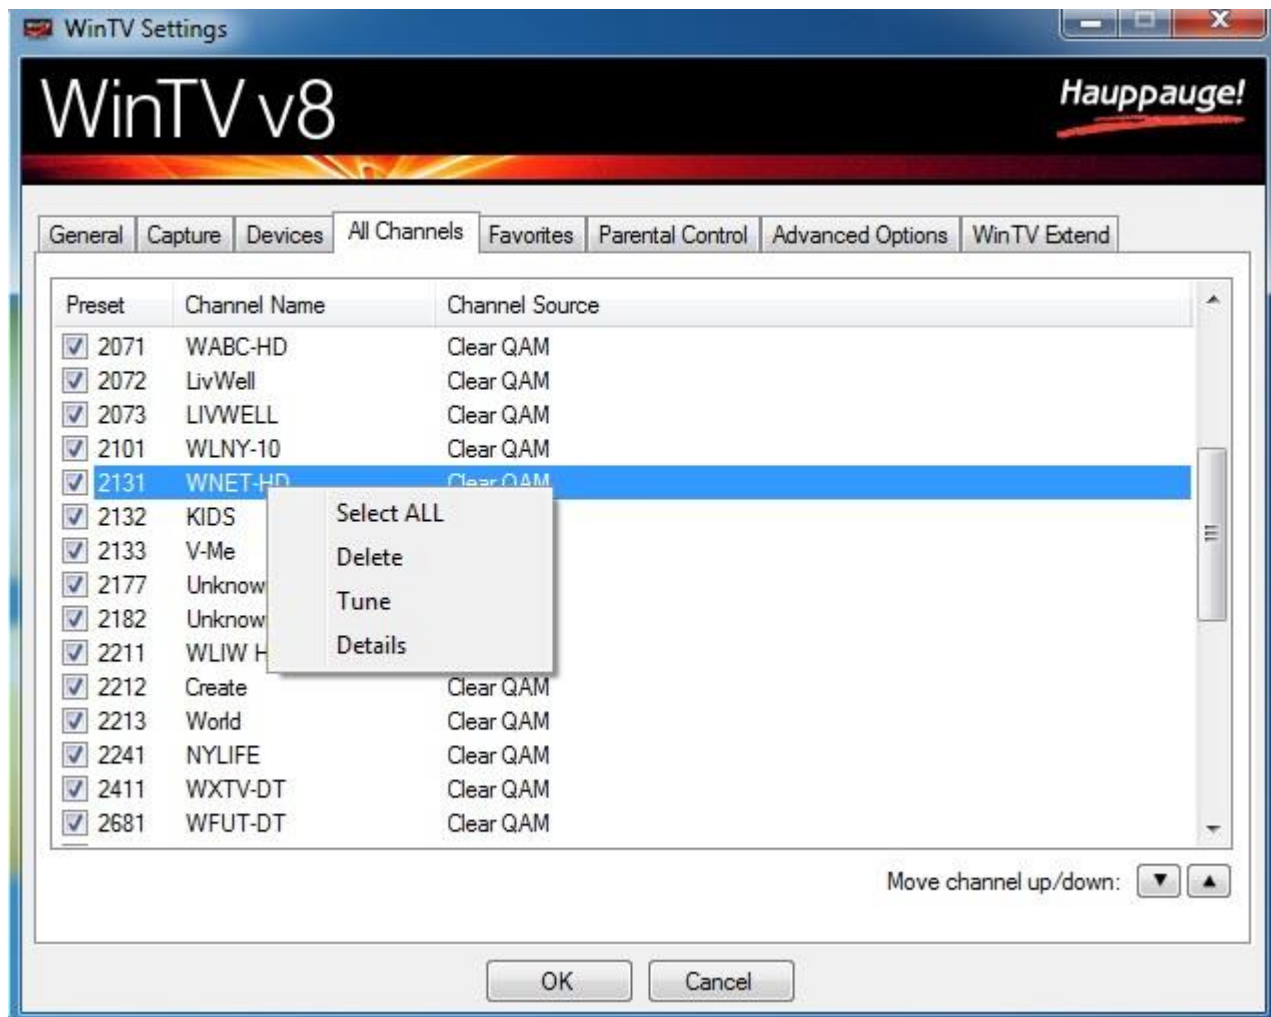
WinTV Settings

WinTV v8

Hauppauge!

General | Capture | Devices | All Channels | Favorites | Parental Control | Advanced Options | WinTV Extend

| Preset | Channel Name | Channel Source |
|---|---|---|
| 2071 | WABC-HD | Clear QAM |
| 2072 | LivWell | Clear QAM |
| 2073 | LIVWELL | Clear QAM |
| 2101 | WLNY-10 | Clear QAM |
| 2131 | WNET-HD | Clear QAM |
| 2132 | KIDS | |
| 2133 | V-Me | |
| 2177 | Unknow | |
| 2182 | Unknow | |
| 2211 | WLIW H | |
| 2212 | Create | Clear QAM |
| 2213 | World | Clear QAM |
| 2241 | NYLIFE | Clear QAM |
| 2411 | WXTV-DT | Clear QAM |
| 2681 | WFUT-DT | Clear QAM |

Select ALL
Delete
Tune
Details

Move channel up/down:

OK
Cancel